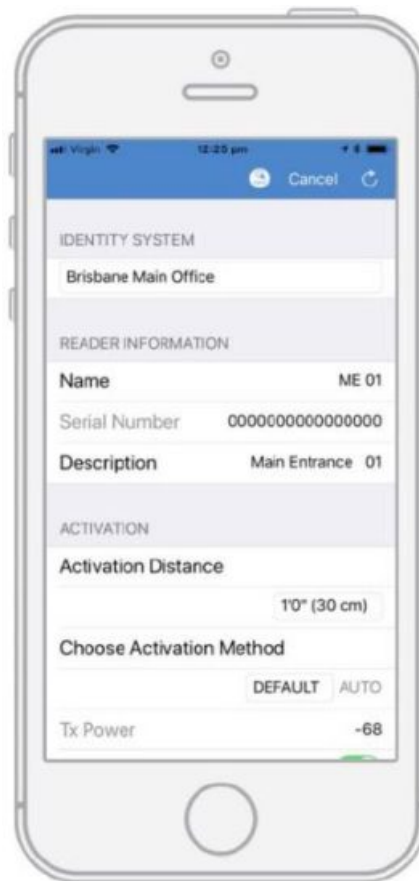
Virgin 12:25 pm

Cancel

IDENTITY SYSTEM

Brisbane Main Office

READER INFORMATION

Name ME 01

Serial Number 0000000000000000

Description Main Entrance 01

ACTIVATION

Activation Distance

1'0" (30 cm)

Choose Activation Method

DEFAULT AUTO

Tx Power -68